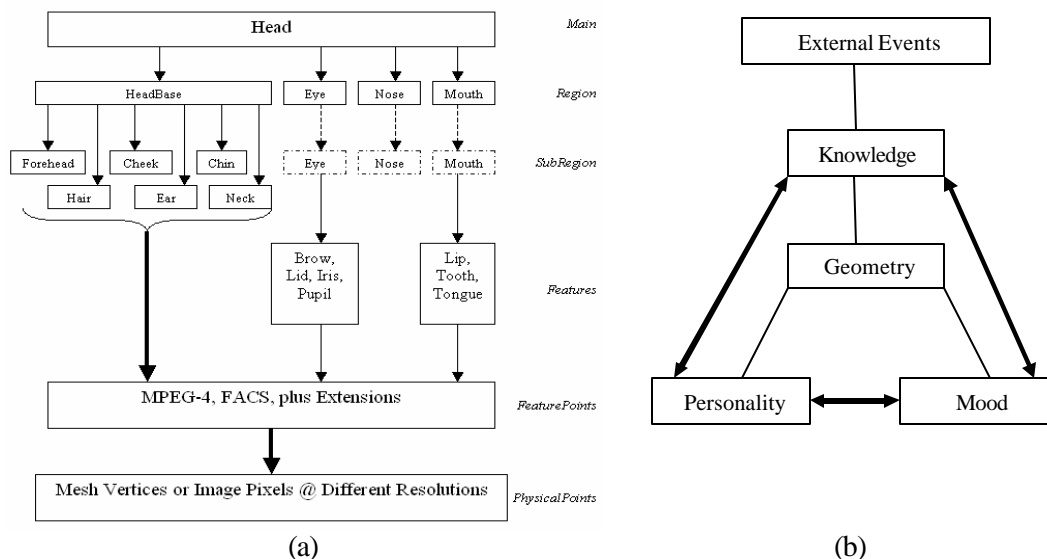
Head

Main

HeadBase

Eye

Nose

Mouth

Region

Forehead

Cheek

Chin

Eye

Nose

Mouth

SubRegion

Hair

Ear

Neck

Brow, Lid, Iris, Pupil

Lip, Tooth, Tongue

Features

MPEG-4, FACS, plus Extensions

FeaturePoints

Mesh Vertices or Image Pixels @ Different Resolutions

PhysicalPoints

(a)

External Events

Knowledge

Geometry

Personality

Mood

(b)